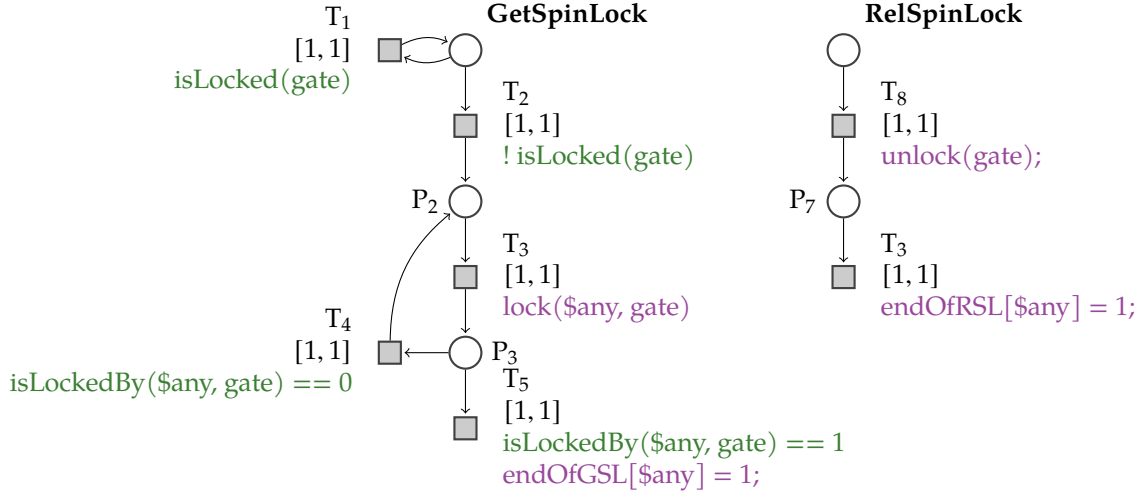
GetSpinLock

$T_1$
$[1, 1]$
isLocked(gate)

$T_2$
$[1, 1]$
! isLocked(gate)

$P_2$

$T_3$
$[1, 1]$
lock(\$any, gate)

$T_4$
$[1, 1]$
isLockedBy(\$any, gate) == 0

$P_3$

$T_5$
$[1, 1]$
isLockedBy(\$any, gate) == 1
endOfGSL[\$any] = 1;

RelSpinLock

$T_8$
$[1, 1]$
unlock(gate);

$P_7$

$T_3$
$[1, 1]$
endOfRSL[\$any] = 1;